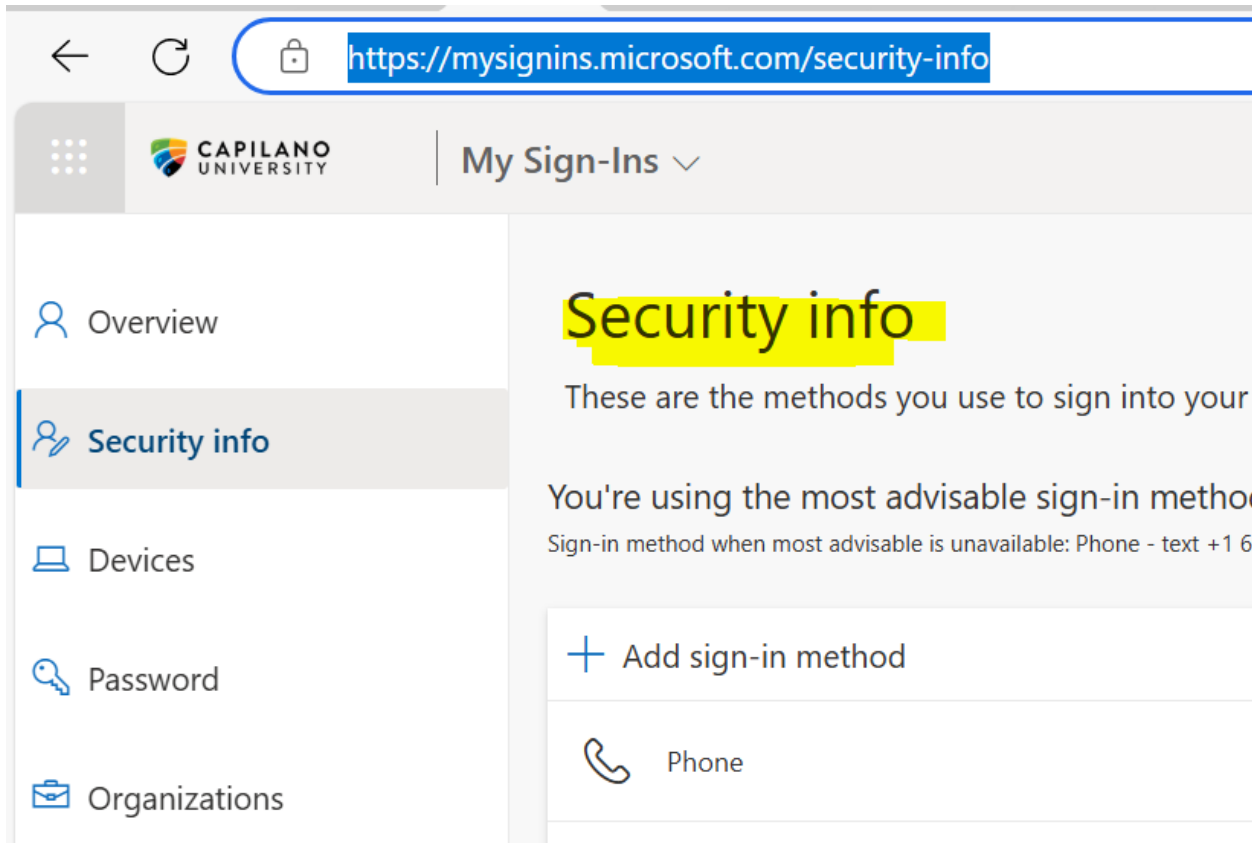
https://mysignins.microsoft.com/security-info

CAPILANO UNIVERSITY

My Sign-Ins

Overview

Security info

Devices

Password

Organizations

Security info

These are the methods you use to sign into your

You're using the most advisable sign-in metho

Sign-in method when most advisable is unavailable: Phone - text +1 6

+ Add sign-in method

Phone